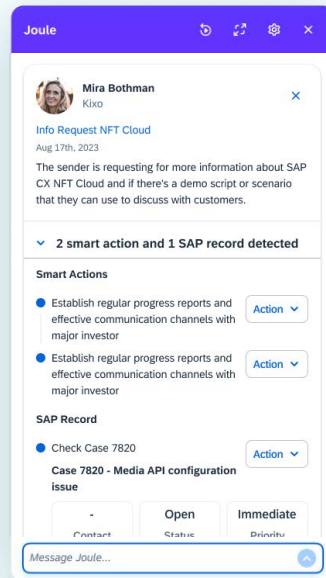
Joule

Mira Bothman
Kixo

Info Request NFT Cloud
Aug 17th, 2023
The sender is requesting for more information about SAP CX NFT Cloud and if there's a demo script or scenario that they can use to discuss with customers.

2 smart action and 1 SAP record detected

Smart Actions

Establish regular progress reports and effective communication channels with major investor
Action

Establish regular progress reports and effective communication channels with major investor
Action

SAP Record

Check Case 7820
Action
Case 7820 - Media API configuration issue

| - | Open | Immediate |
|---|---|---|
| Contact | Status | Priority |

Message Joule...